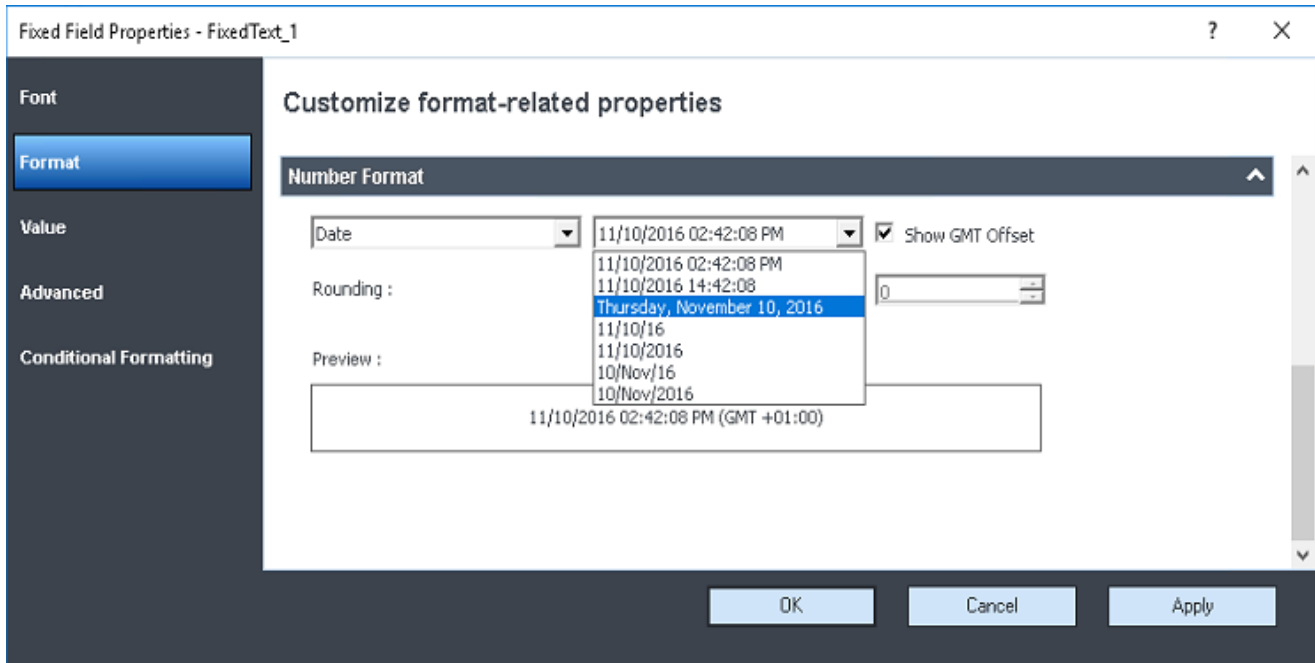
Fixed Field Properties - FixedText_1

?

Font

Format

Value

Advanced

Conditional Formatting

Customize format-related properties

Number Format

Date

11/10/2016 02:42:08 PM

Show GMT Offset

11/10/2016 02:42:08 PM
11/10/2016 14:42:08
Thursday, November 10, 2016
11/10/16
11/10/2016
10/Nov/16
10/Nov/2016

Rounding :

0

Preview :

11/10/2016 02:42:08 PM (GMT +01:00)

OK

Cancel

Apply